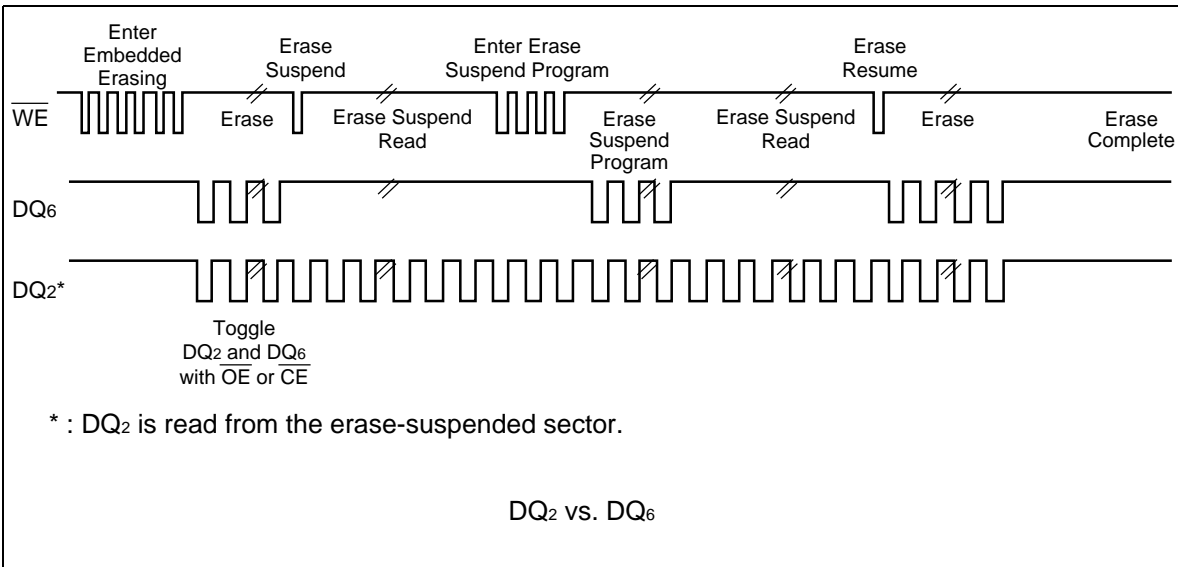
Enter Embedded Erasing

Erase Suspend

Enter Erase Suspend Program

Erase Resume

$\overline{WE}$

Erase

Erase Suspend Read

Erase Suspend Program

Erase Suspend Read

Erase

Erase Complete

$DQ_6$

$DQ_2$*

Toggle $DQ_2$ and $DQ_6$ with $\overline{OE}$ or $\overline{CE}$

* : $DQ_2$ is read from the erase-suspended sector.

$DQ_2$ vs. $DQ_6$